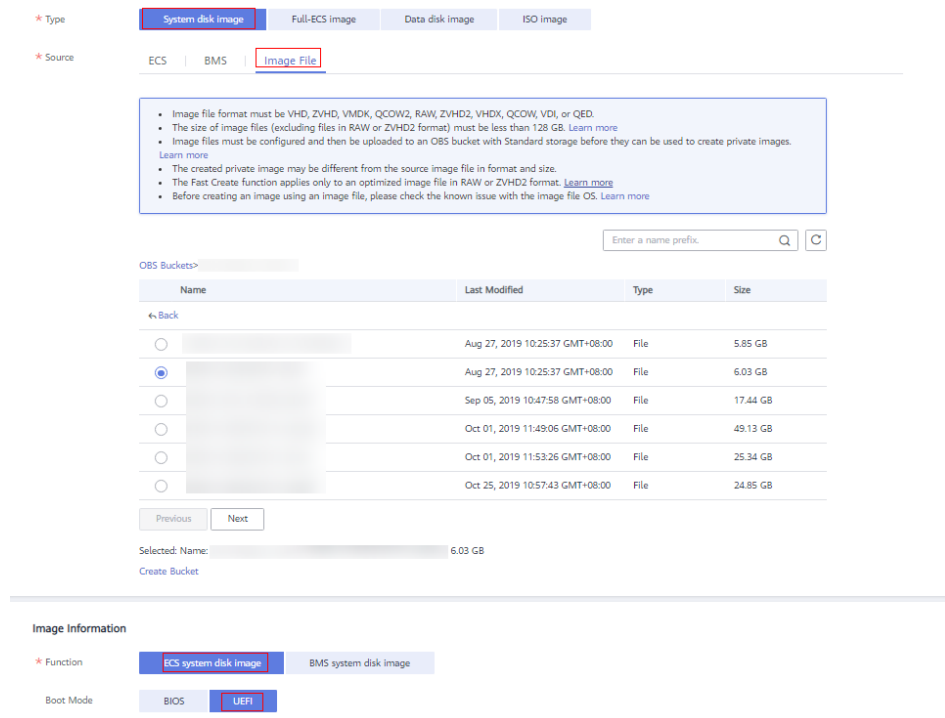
* Type
System disk image | Full-ECS image | Data disk image | ISO image

* Source
ECS | BMS | Image File

- Image file format must be VHD, ZVHD, VMDK, QCOW2, RAW, ZVHD2, VHDX, QCOW, VDI, or QED.
- The size of image files (excluding files in RAW or ZVHD2 format) must be less than 128 GB. Learn more
- Image files must be configured and then be uploaded to an OBS bucket with Standard storage before they can be used to create private images. Learn more
- The created private image may be different from the source image file in format and size.
- The Fast Create function applies only to an optimized image file in RAW or ZVHD2 format. Learn more
- Before creating an image using an image file, please check the known issue with the image file OS. Learn more

Enter a name prefix.

OBS Buckets>

| Name | Last Modified | Type | Size |
|---|---|---|---|
| Back | | | |
| | Aug 27, 2019 10:25:37 GMT+08:00 | File | 5.85 GB |
| | Aug 27, 2019 10:25:37 GMT+08:00 | File | 6.03 GB |
| | Sep 05, 2019 10:47:58 GMT+08:00 | File | 17.44 GB |
| | Oct 01, 2019 11:49:06 GMT+08:00 | File | 49.13 GB |
| | Oct 01, 2019 11:53:26 GMT+08:00 | File | 25.34 GB |
| | Oct 25, 2019 10:57:43 GMT+08:00 | File | 24.85 GB |

Previous | Next

Selected: Name: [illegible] 6.03 GB
Create Bucket

Image Information

* Function
ECS system disk image | BMS system disk image

Boot Mode
BIOS | UEFI